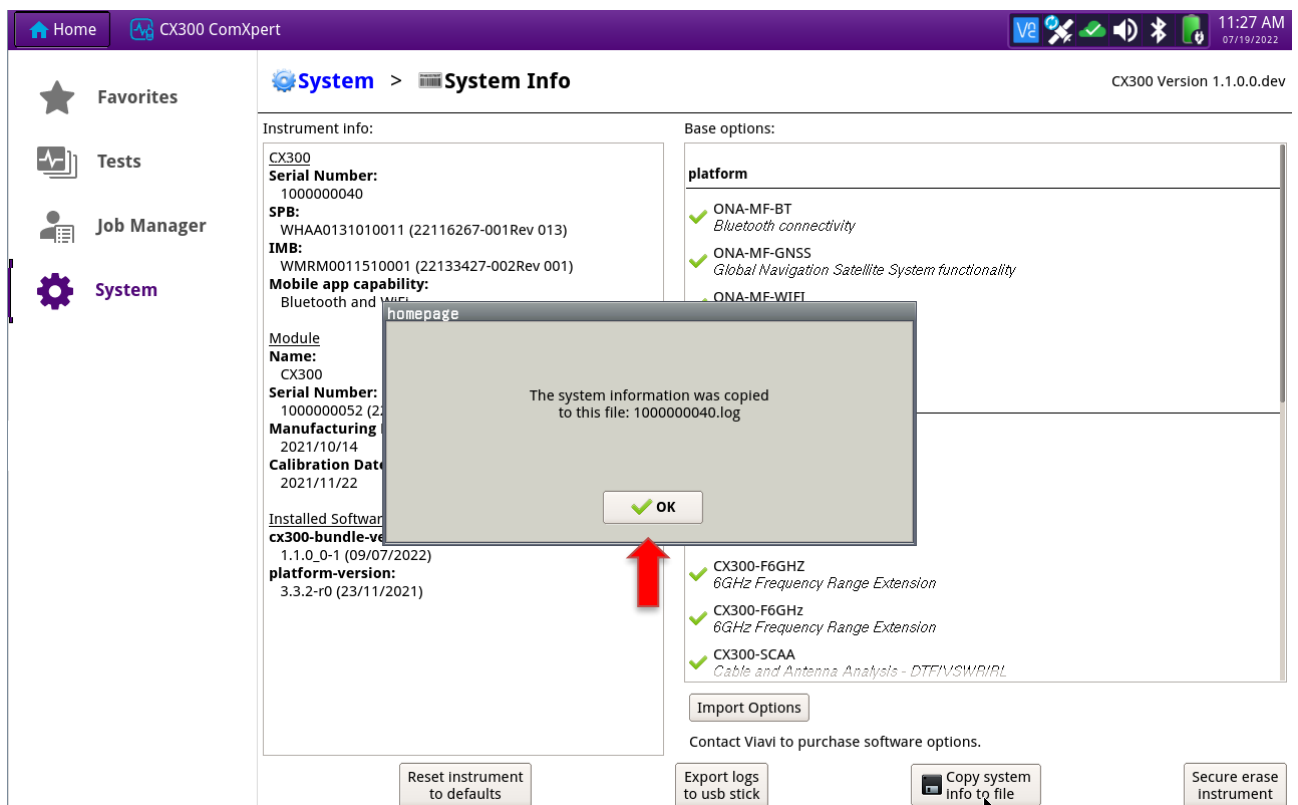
Home
CX300 ComXpert
11:27 AM
07/19/2022

Favorites
Tests
Job Manager
System

System > System Info
CX300 Version 1.1.0.0.dev

Instrument info:

CX300
Serial Number:
1000000040
SPB:
WHAA0131010011 (22116267-001Rev 013)
IMB:
WMRM0011510001 (22133427-002Rev 001)
Mobile app capability:
Bluetooth and WiFi

Module
Name:
CX300
Serial Number:
1000000052 (2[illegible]
Manufacturing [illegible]
2021/10/14
Calibration Date
2021/11/22

Installed Softwar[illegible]
cx300-bundle-ve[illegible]
1.1.0_0-1 (09/07/2022)
platform-version:
3.3.2-r0 (23/11/2021)

Base options:

platform
ONA-MF-BT
Bluetooth connectivity
ONA-MF-GNSS
Global Navigation Satellite System functionality
ONA-MF-WIFI

CX300-F6GHZ
6GHz Frequency Range Extension
CX300-F6GHz
6GHz Frequency Range Extension
CX300-SCAA
Cable and Antenna Analysis - DTF/VSWR/RL

Import Options
Contact Viavi to purchase software options.

homepage
The system information was copied to this file: 1000000040.log
OK

Reset instrument to defaults
Export logs to usb stick
Copy system info to file
Secure erase instrument